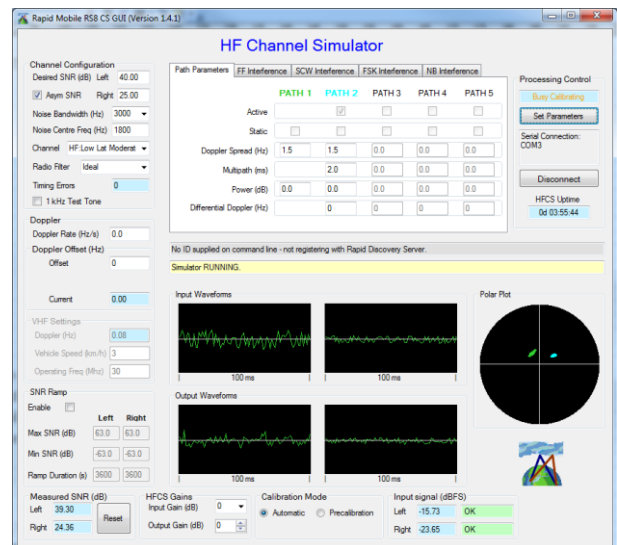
Rapid Mobile RS8 CS GUI (Version 1.4.1)

HF Channel Simulator

Channel Configuration
Desired SNR (dB) Left 40.00
Asym SNR Right 25.00
Noise Bandwidth (Hz) 3000
Noise Centre Freq (Hz) 1800
Channel HF Low Lat Moderat
Radio Filter Ideal
Timing Errors 0
1 kHz Test Tone

Doppler
Doppler Rate (Hz/s) 0.0
Doppler Offset (Hz)
Offset 0

Current 0.00

VHF Settings
Doppler (Hz) 0.08
Vehicle Speed (km/h) 3
Operating Freq (Mhz) 30

SNR Ramp
Enable
Left Right
Max SNR (dB) 63.0 63.0
Min SNR (dB) -63.0 -63.0
Ramp Duration (s) 3600 3600

Path Parameters | FF Interference | SCW Interference | FSK Interference | NB Interference

| | PATH 1 | PATH 2 | PATH 3 | PATH 4 | PATH 5 |
|---|---|---|---|---|---|
| Active | | | | | |
| Static | | | | | |
| Doppler Spread (Hz) | 1.5 | 1.5 | 0.0 | 0.0 | 0.0 |
| Multipath (ms) | | 2.0 | 0.0 | 0.0 | 0.0 |
| Power (dB) | 0.0 | 0.0 | 0.0 | 0.0 | 0.0 |
| Differential Doppler (Hz) | | 0 | 0 | 0 | 0 |

Processing Control
Busy Calibrating
Set Parameters
Serial Connection: COM3
Disconnect
HFCS Uptime
0d 03:55:44

No ID supplied on command line - not registering with Rapid Discovery Server.
Simulator RUNNING.

Input Waveforms
100 ms
100 ms
Output Waveforms
100 ms
100 ms
Polar Plot

Measured SNR (dB)
Left 39.30
Right 24.36
Reset

HFCS Gains
Input Gain (dB) 0
Output Gain (dB) 0

Calibration Mode
Automatic Precalibration

Input signal (dBFS)
Left -15.73 OK
Right -23.65 OK